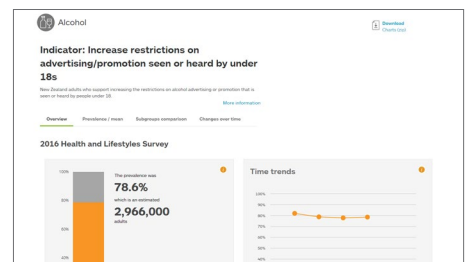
Alcohol

Download
Charts (zip)

Indicator: Increase restrictions on advertising/promotion seen or heard by under 18s

New Zealand adults who support increasing the restrictions on alcohol advertising or promotion that is seen or heard by people under 18.

More information

Overview Prevalence / mean Subgroup comparison Changes over time

2016 Health and Lifestyles Survey

100%
80%
60%
40%

The prevalence was
78.6%
which is an estimated
2,966,000
adults

Time trends

100%
90%
80%
70%
60%
50%
40%